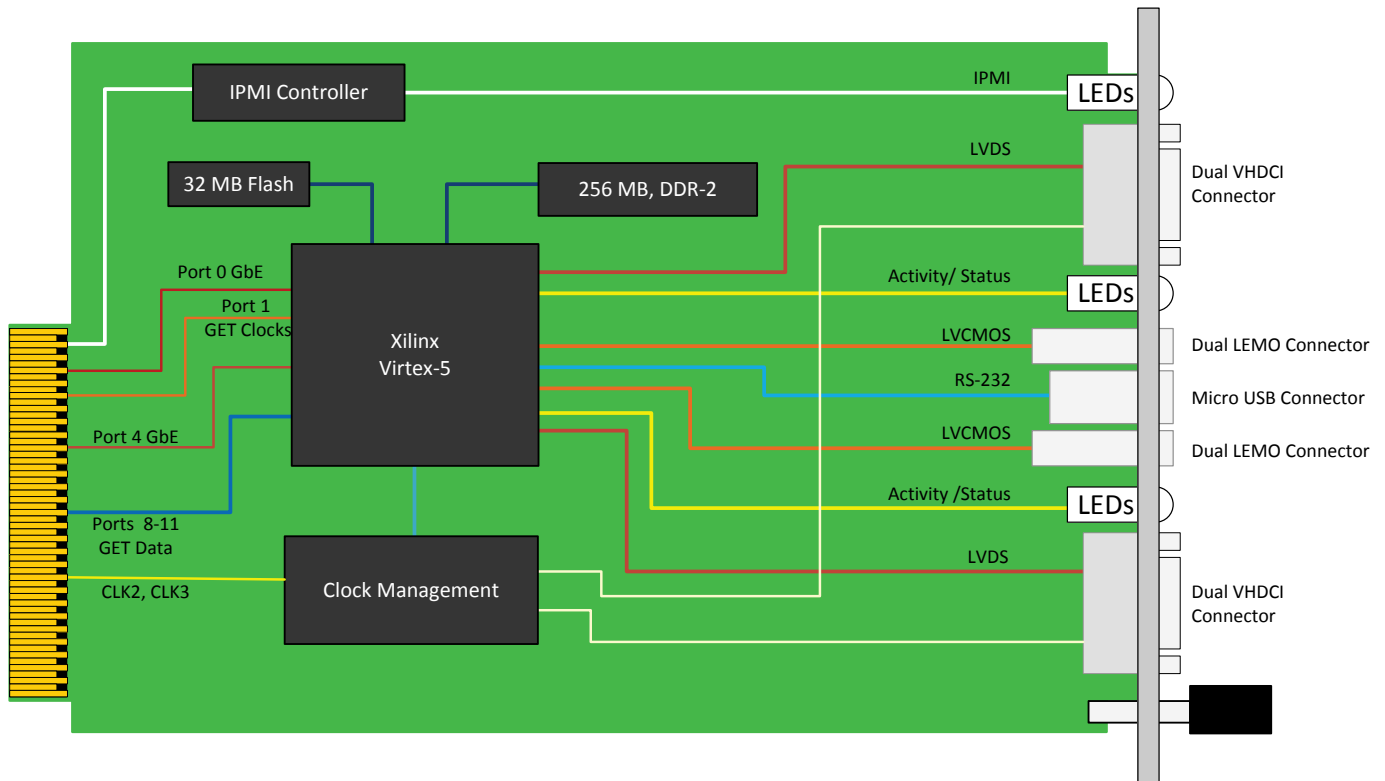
IPMI Controller

IPMI

LEDs

LVDS

Dual VHDCI Connector

32 MB Flash

256 MB, DDR-2

Port 0 GbE

Port 1 GET Clocks

Xilinx Virtex-5

Activity/ Status

LEDs

LVCMOS

Dual LEMO Connector

RS-232

Micro USB Connector

Port 4 GbE

LVCMOS

Dual LEMO Connector

Activity /Status

LEDs

Ports 8-11 GET Data

LVDS

CLK2, CLK3

Clock Management

Dual VHDCI Connector